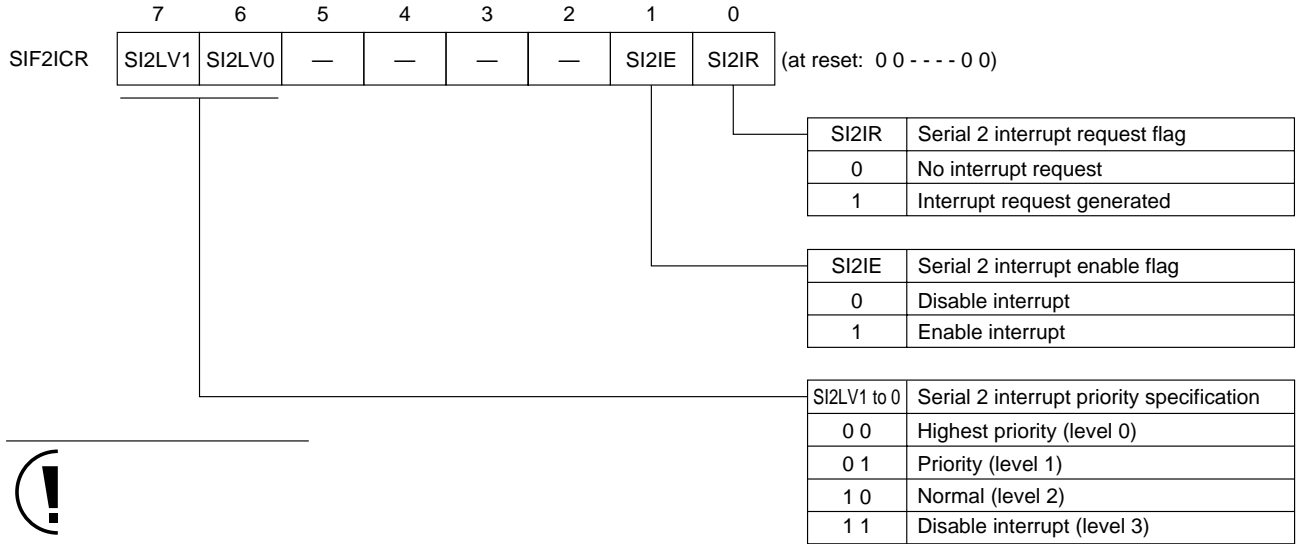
| | 7 | 6 | 5 | 4 | 3 | 2 | 1 | 0 | |
|---|---|---|---|---|---|---|---|---|---|
| SIF2ICR | SI2LV1 | SI2LV0 | — | — | — | — | SI2IE | SI2IR | (at reset: 0 0 - - - - 0 0) |

| SI2IR | Serial 2 interrupt request flag |
|---|---|
| 0 | No interrupt request |
| 1 | Interrupt request generated |

| SI2IE | Serial 2 interrupt enable flag |
|---|---|
| 0 | Disable interrupt |
| 1 | Enable interrupt |

| SI2LV1 to 0 | Serial 2 interrupt priority specification |
|---|---|
| 0 0 | Highest priority (level 0) |
| 0 1 | Priority (level 1) |
| 1 0 | Normal (level 2) |
| 1 1 | Disable interrupt (level 3) |

!